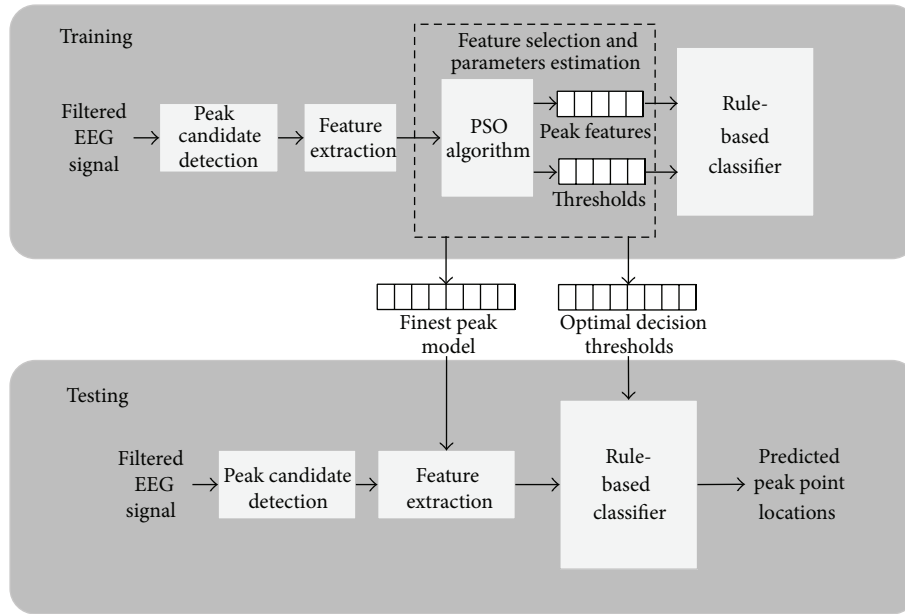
Training

Filtered EEG signal

Peak candidate detection

Feature extraction

Feature selection and parameters estimation

PSO algorithm

Peak features

Thresholds

Rule-based classifier

Finest peak model

Optimal decision thresholds

Testing

Filtered EEG signal

Peak candidate detection

Feature extraction

Rule-based classifier

Predicted peak point locations